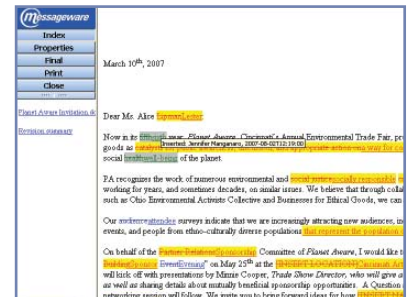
Messageware

Index
Properties
Final
Print
Close

Planet Aware Invitation.do
Revision summary

March 10th, 2007

Dear Ms. Alice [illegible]

Inserted: Jennifer Manganaro, 2007-08-02T12:19:00

Now in its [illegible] year, Planet Aware, Cincinnati's Annual Environmental Trade Fair, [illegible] goods as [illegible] social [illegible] of the planet.

PA recognizes the work of numerous environmental and social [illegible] working for years, and sometimes decades, on similar issues. We believe that through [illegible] such as Ohio Environmental Activists Collective and Businesses for Ethical Goods, we can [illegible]

Our audience attendee surveys indicate that we are increasingly attracting new audiences, in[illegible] events, and people from ethno-culturally diverse populations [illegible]

On behalf of the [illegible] Committee of Planet Aware, I would like t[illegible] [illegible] on May 25th at the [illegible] will kick off with presentations by Minnie Cooper, Trade Show Director, who will give a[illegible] as well as sharing details about mutually beneficial sponsorship opportunities. A Question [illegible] networking session will follow. We invite you to bring forward ideas for how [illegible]